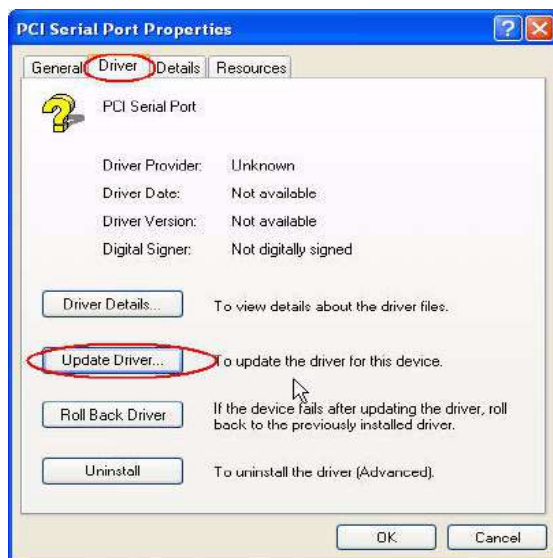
PCI Serial Port Properties

General Driver Details Resources

PCI Serial Port

| Driver Provider: | Unknown |
|---|---|
| Driver Date: | Not available |
| Driver Version: | Not available |
| Digital Signer: | Not digitally signed |

Driver Details... To view details about the driver files.

Update Driver... To update the driver for this device.

Roll Back Driver If the device fails after updating the driver, roll back to the previously installed driver.

Uninstall To uninstall the driver (Advanced).

OK Cancel